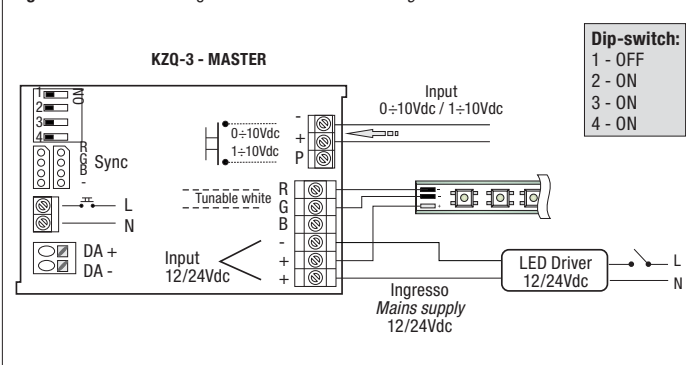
KZQ-3 - MASTER

Dip-switch:
1 - OFF
2 - ON
3 - ON
4 - ON

1
2
3
4
ON

R
G
B
-
Sync

L
N

DA +
DA -

0÷10Vdc
1÷10Vdc

Input
0÷10Vdc / 1÷10Vdc

-
+
P

Tunable white

R
G
B
-
+
+

Input
12/24Vdc

LED Driver
12/24Vdc

L
N

Ingresso
*Mains supply*
12/24Vdc